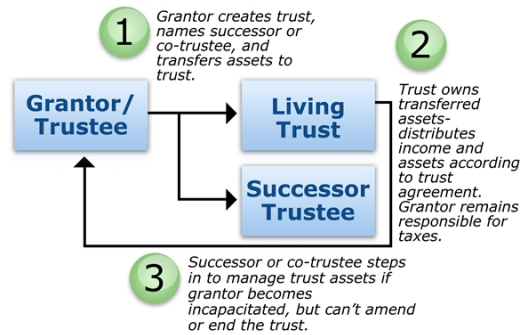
1

Grantor creates trust, names successor or co-trustee, and transfers assets to trust.

2

Grantor/ Trustee

Living Trust

Trust owns transferred assets- distributes income and assets according to trust agreement. Grantor remains responsible for taxes.

Successor Trustee

3

Successor or co-trustee steps in to manage trust assets if grantor becomes incapacitated, but can't amend or end the trust.